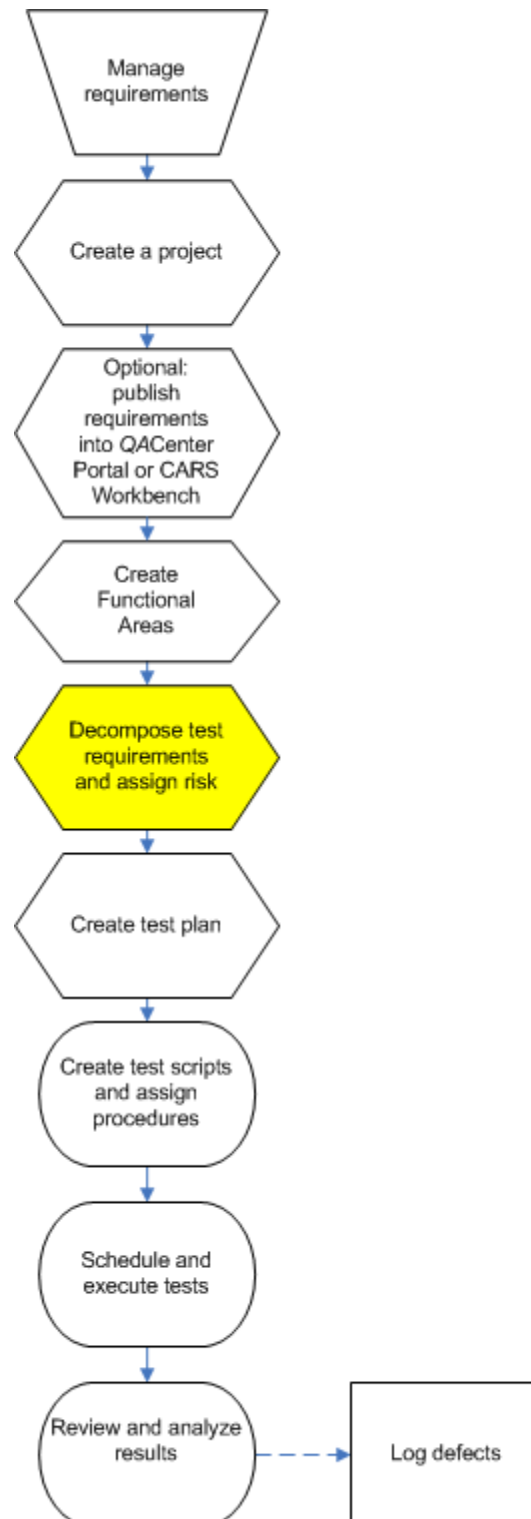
Manage requirements

Create a project

Optional: publish requirements into QACenter Portal or CARS Workbench

Create Functional Areas

Decompose test requirements and assign risk

Create test plan

Create test scripts and assign procedures

Schedule and execute tests

Review and analyze results

Log defects